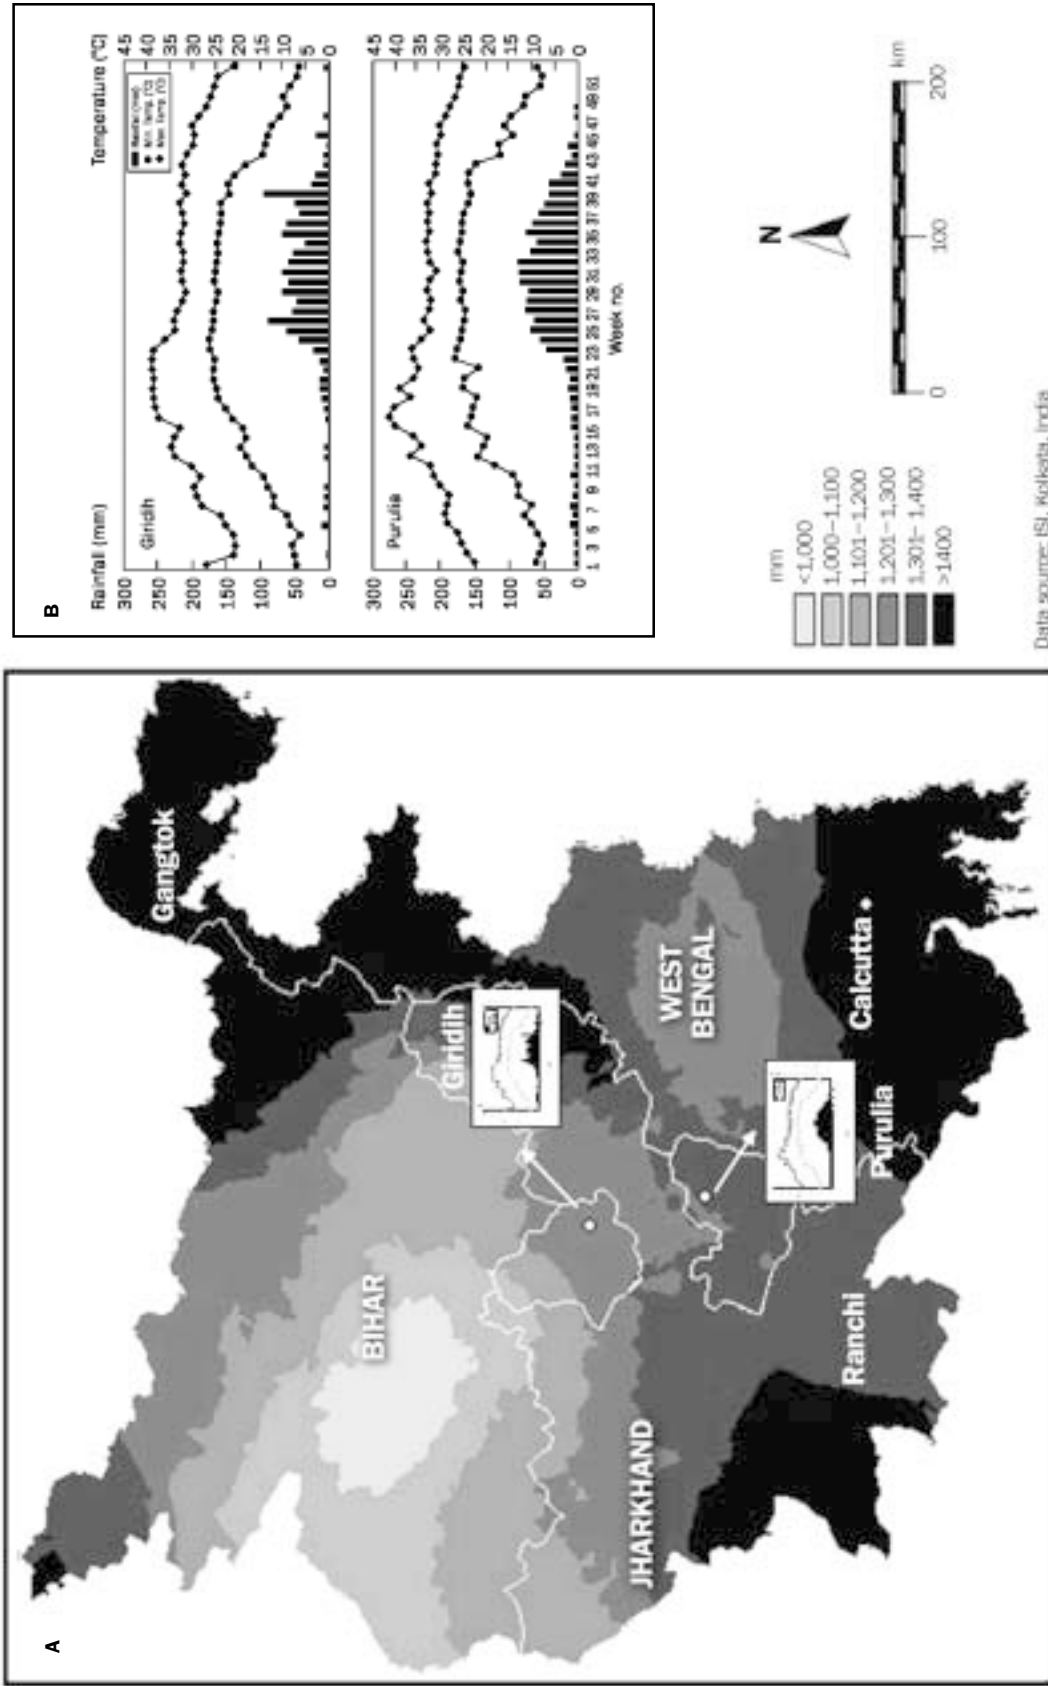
A

Gangtok

Giridih

BIHAR

WEST BENGAL

JHARKHAND

Purulia

Ranchi

Calcutta

B

Rainfall (mm)

Temperature (°C)

Giridih

Purulia

Rainfall (mm)
Min. Temp. (°C)
Max. Temp. (°C)

300
250
200
150
100
50
0

45
40
35
30
25
20
15
10
5
0

1 3 5 7 9 11 13 15 17 19 21 23 25 27 29 31 33 35 37 39 41 43 45 47 49 51

Week no.

N

0 100 200 km

mm
<1,000
1,000–1,100
1,101–1,200
1,201–1,300
1,301–1,400
>1400

Data source: ISI, Kolkata, India